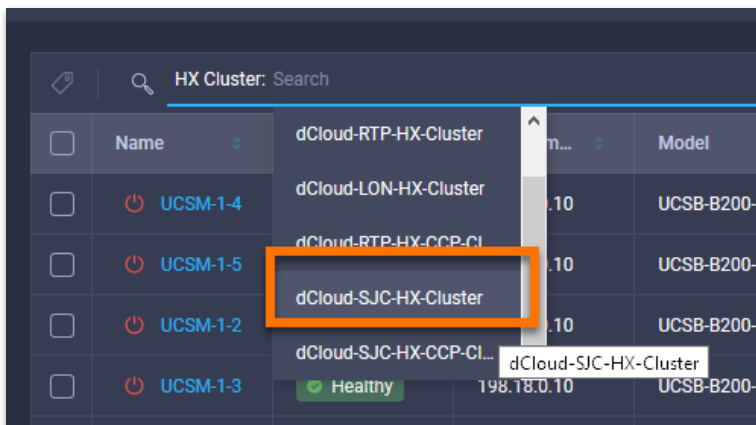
HX Cluster: Search

| | Name | | m... | Model |
|---|---|---|---|---|
| | UCSM-1-4 | | .10 | UCSB-B200- |
| | UCSM-1-5 | | .10 | UCSB-B200- |
| | UCSM-1-2 | | .10 | UCSB-B200- |
| | UCSM-1-3 | Healthy | 198.18.0.10 | UCSB-B200- |

dCloud-RTP-HX-Cluster
dCloud-LON-HX-Cluster
dCloud-RTP-HX-CCP-Cl...
dCloud-SJC-HX-Cluster
dCloud-SJC-HX-CCP-Cl...

dCloud-SJC-HX-Cluster